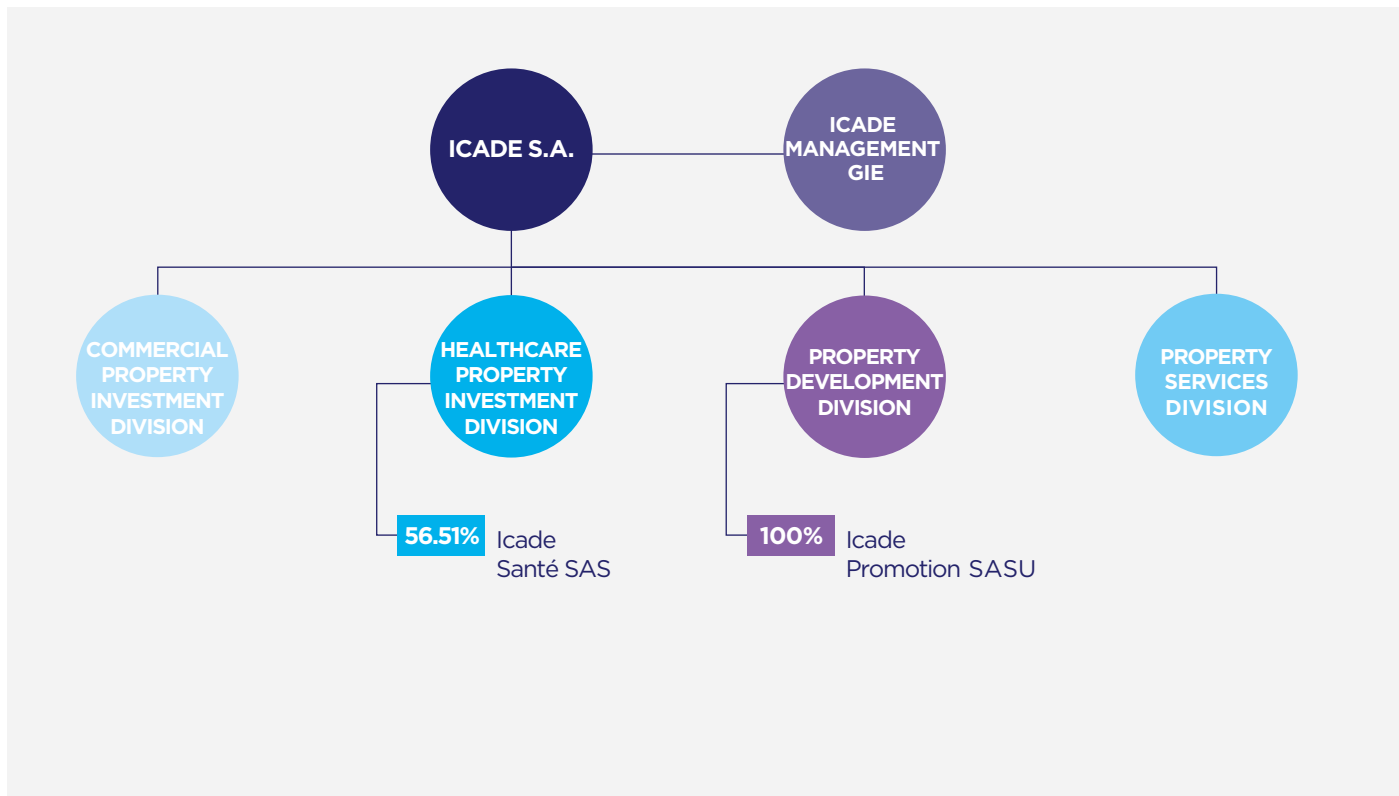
ICADE S.A.

ICADE MANAGEMENT GIE

COMMERCIAL PROPERTY INVESTMENT DIVISION

HEALTHCARE PROPERTY INVESTMENT DIVISION

PROPERTY DEVELOPMENT DIVISION

PROPERTY SERVICES DIVISION

56.51% Icade Santé SAS

100% Icade Promotion SASU